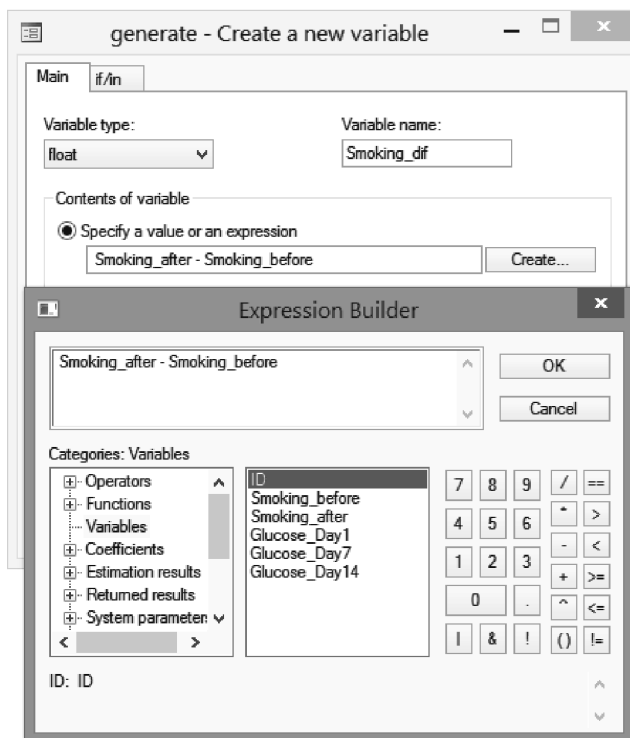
generate - Create a new variable

Main | if/in

Variable type:
float

Variable name:
Smoking_dif

Contents of variable

Specify a value or an expression
Smoking_after - Smoking_before
Create...

Expression Builder

Smoking_after - Smoking_before

OK
Cancel

Categories: Variables

Operators
Functions
Variables
Coefficients
Estimation results
Returned results
System parameters

ID
Smoking_before
Smoking_after
Glucose_Day1
Glucose_Day7
Glucose_Day14

7 8 9 / ==
4 5 6 * >
1 2 3 - <
0 . + >=
^ <=
| & ! () !=

ID: ID